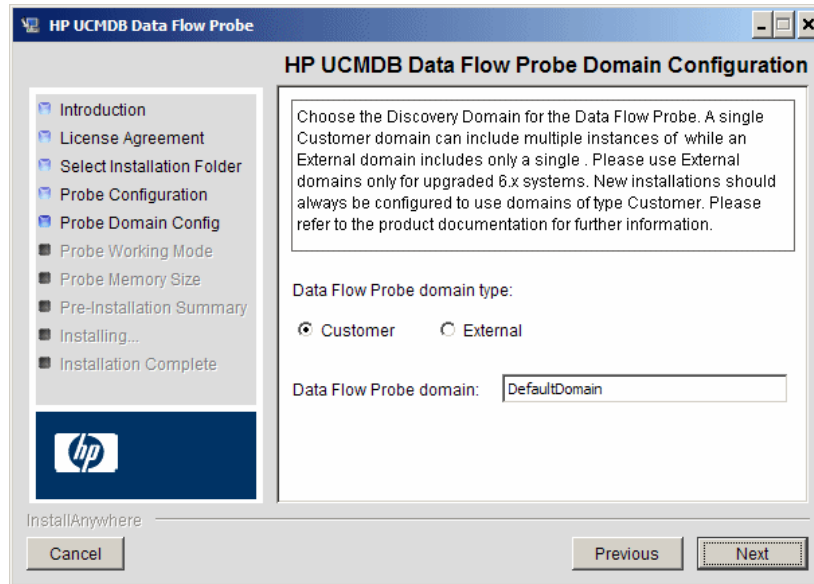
HP UCMDB Data Flow Probe

HP UCMDB Data Flow Probe Domain Configuration

Introduction
License Agreement
Select Installation Folder
Probe Configuration
Probe Domain Config
Probe Working Mode
Probe Memory Size
Pre-Installation Summary
Installing...
Installation Complete

Choose the Discovery Domain for the Data Flow Probe. A single Customer domain can include multiple instances of while an External domain includes only a single . Please use External domains only for upgraded 6.x systems. New installations should always be configured to use domains of type Customer. Please refer to the product documentation for further information.

Data Flow Probe domain type:

Customer
External

Data Flow Probe domain: DefaultDomain

InstallAnywhere

Cancel

Previous

Next